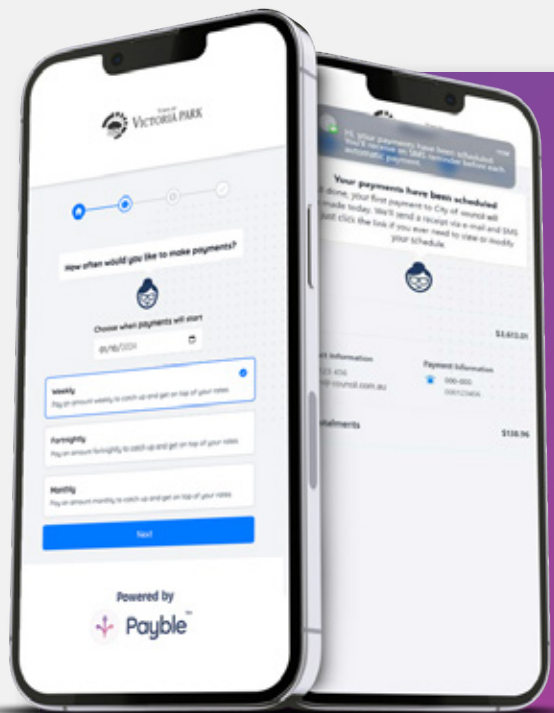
Town of VICTORIA PARK

How often would you like to make payments?

Choose when payments will start

01/10/2024

Weekly
Pay an amount weekly to catch up and get on top of your rates

Fortnightly
Pay an amount fortnightly to catch up and get on top of your rates

Monthly
Pay an amount monthly to catch up and get on top of your rates

Next

Powered by

Payble

Hi, your payments have been scheduled. You'll receive an SMS reminder before each automatic payment.

now

Your payments have been scheduled

All done, your first payment to City of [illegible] will be made today. We'll send a receipt via e-mail and SMS. Just click the link if you ever need to view or modify your schedule.

$3,613.01

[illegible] Information

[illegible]

Payment Information

000-000

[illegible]

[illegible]stallments

$138.96